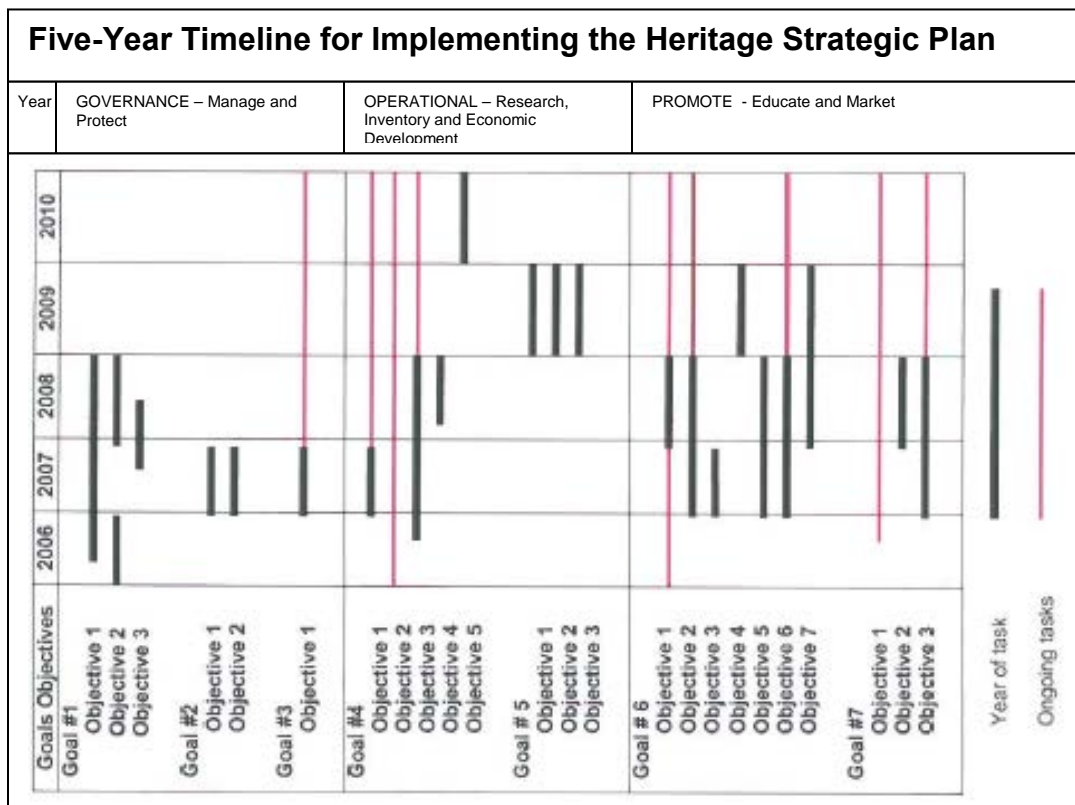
Five-Year Timeline for Implementing the Heritage Strategic Plan

| Year | GOVERNANCE – Manage and Protect | OPERATIONAL – Research, Inventory and Economic Development | PROMOTE - Educate and Market |
|---|---|---|---|

2010
2009
2008
2007
2006

Goals Objectives
Goal #1
Objective 1
Objective 2
Objective 3
Goal #2
Objective 1
Objective 2
Goal #3
Objective 1
Goal #4
Objective 1
Objective 2
Objective 3
Objective 4
Objective 5
Goal # 5
Objective 1
Objective 2
Objective 3
Goal # 6
Objective 1
Objective 2
Objective 3
Objective 4
Objective 5
Objective 6
Objective 7
Goal #7
Objective 1
Objective 2
Objective 3

Year of task
Ongoing tasks